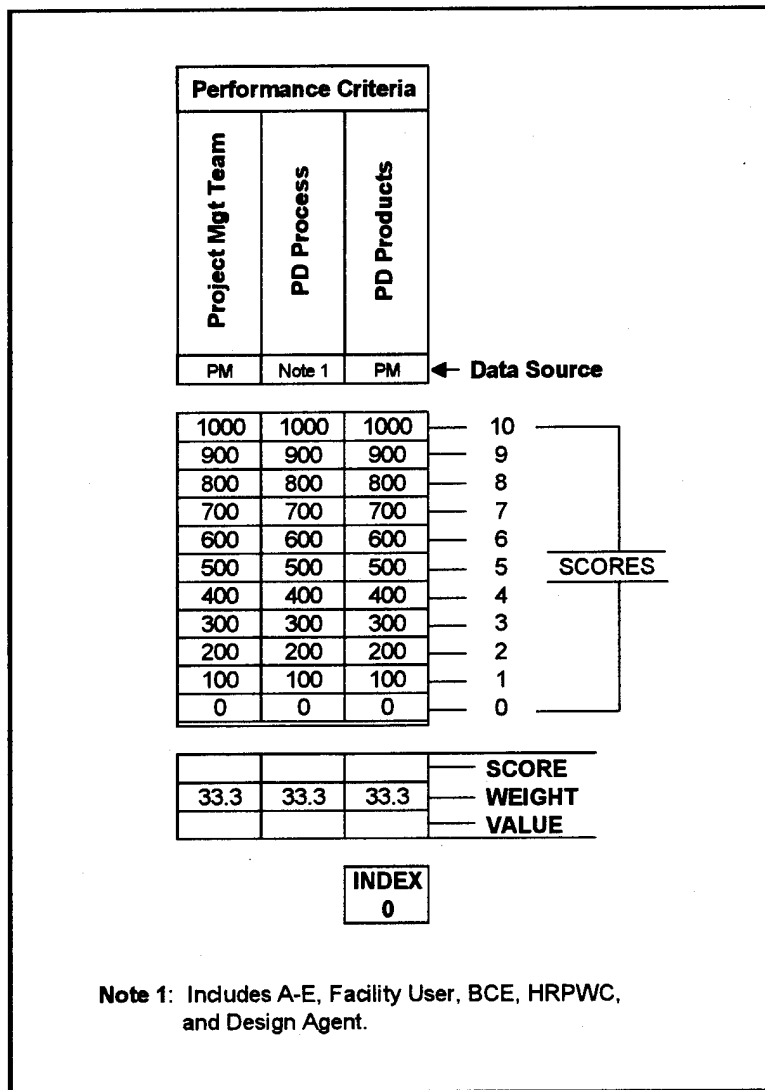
| Performance Criteria | | |
|---|---|---|
| Project Mgt Team | PD Process | PD Products |
| PM | Note 1 | PM |

← Data Source

| | | | |
|---|---|---|---|
| 1000 | 1000 | 1000 | 10 |
| 900 | 900 | 900 | 9 |
| 800 | 800 | 800 | 8 |
| 700 | 700 | 700 | 7 |
| 600 | 600 | 600 | 6 |
| 500 | 500 | 500 | 5 |
| 400 | 400 | 400 | 4 |
| 300 | 300 | 300 | 3 |
| 200 | 200 | 200 | 2 |
| 100 | 100 | 100 | 1 |
| 0 | 0 | 0 | 0 |

SCORES

| | | | |
|---|---|---|---|
| | | | SCORE |
| 33.3 | 33.3 | 33.3 | WEIGHT |
| | | | VALUE |

INDEX
0

Note 1: Includes A-E, Facility User, BCE, HRPWC, and Design Agent.